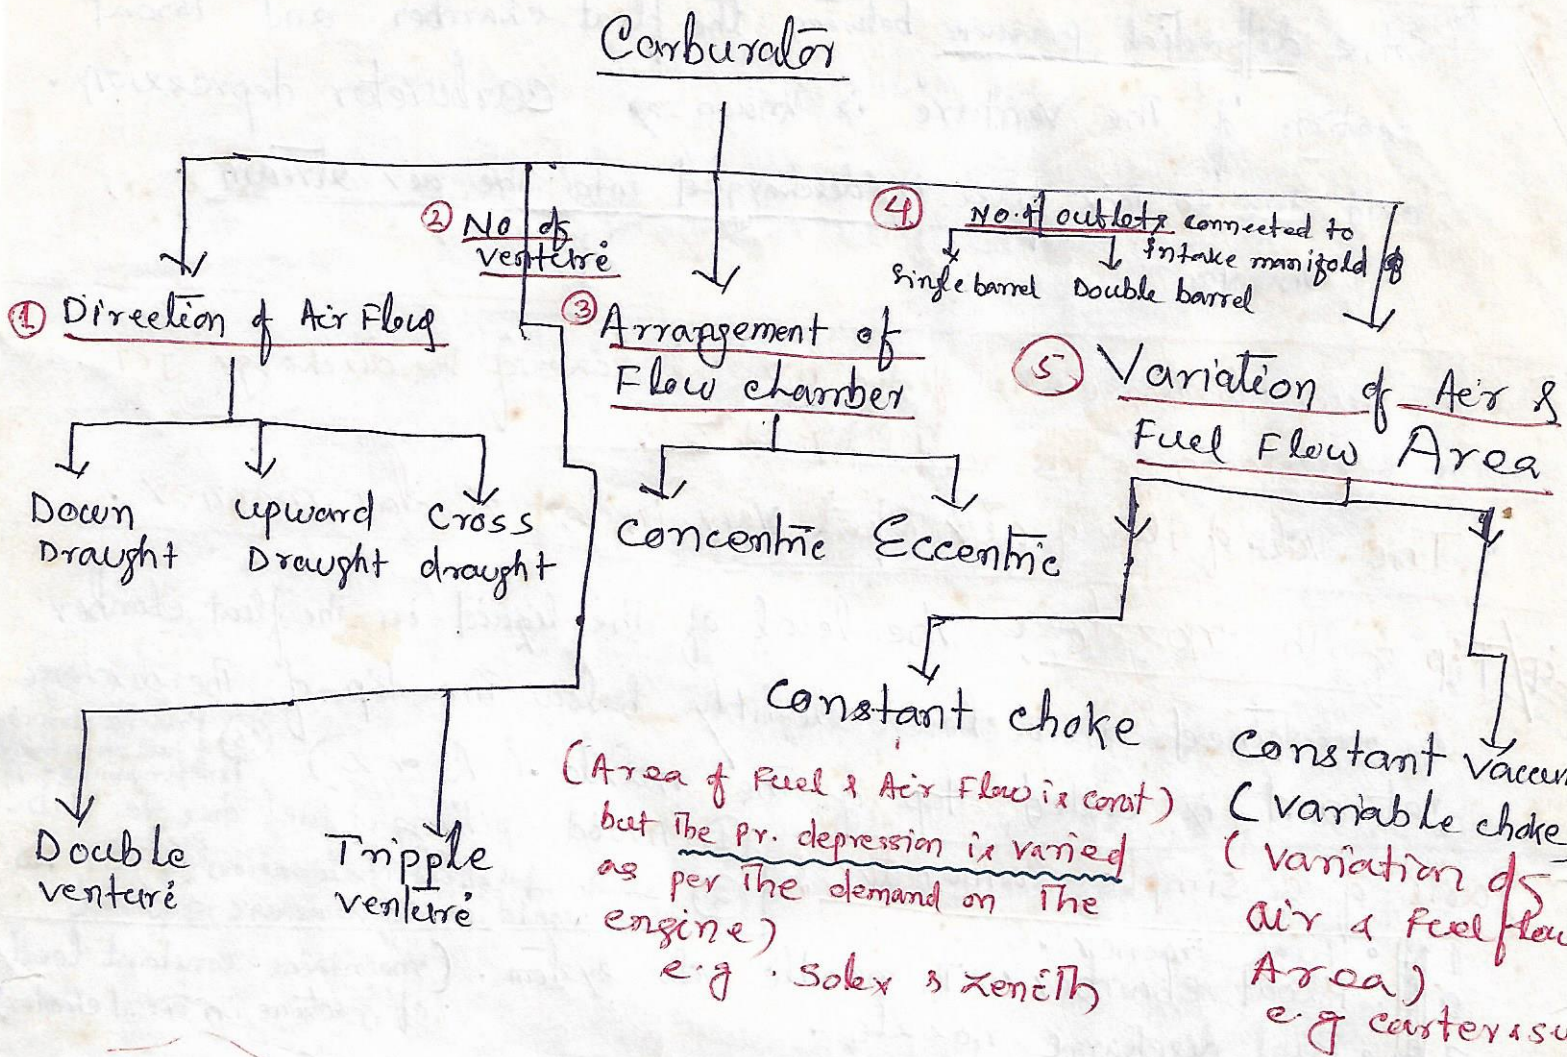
Carburator

② No of venteré

④ No. of outlets connected to intake manifold

Single barrel Double barrel

① Direction of Air Flow

③ Arrangement of Flow chamber

⑤ Variation of Air & Fuel Flow Area

Down Draught

upward Draught

Cross draught

Concentric

Eccentric

Constant choke

(Area of Fuel & Air Flow is const) but the pr. depression is varied as per the demand on the engine)

e.g. Solex & Zenith

Constant Vaccu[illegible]

(variable choke

(variation of air & fuel flow Area)

e.g carter & su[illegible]

Double venteré

Tripple venteré